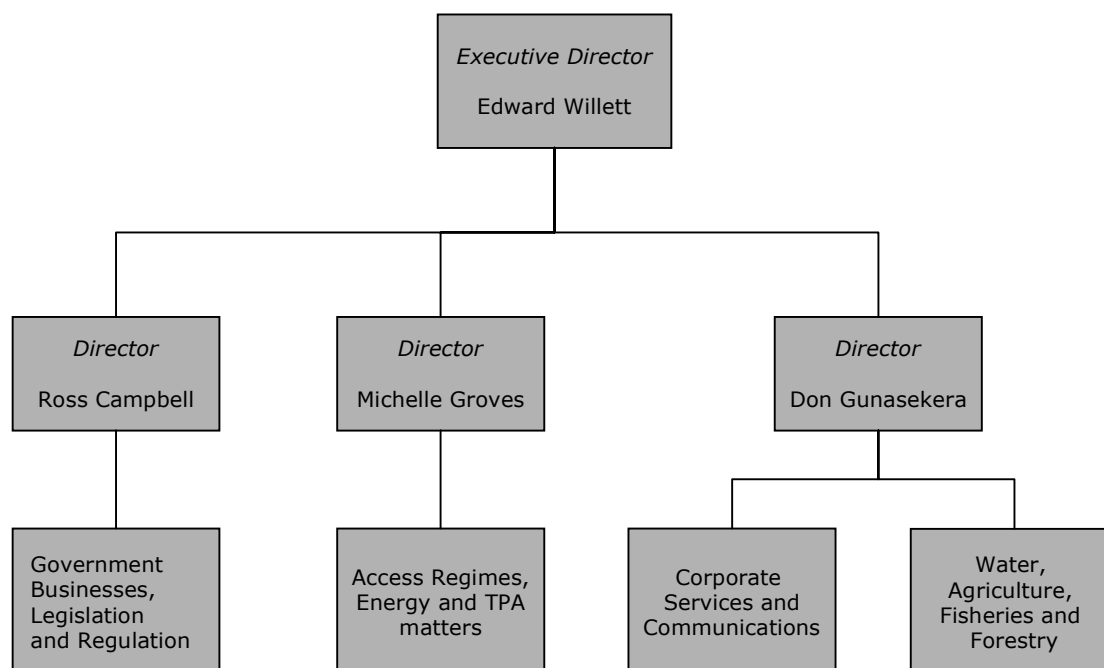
Executive Director
Edward Willett

Director
Ross Campbell

Director
Michelle Groves

Director
Don Gunasekera

Government Businesses, Legislation and Regulation

Access Regimes, Energy and TPA matters

Corporate Services and Communications

Water, Agriculture, Fisheries and Forestry